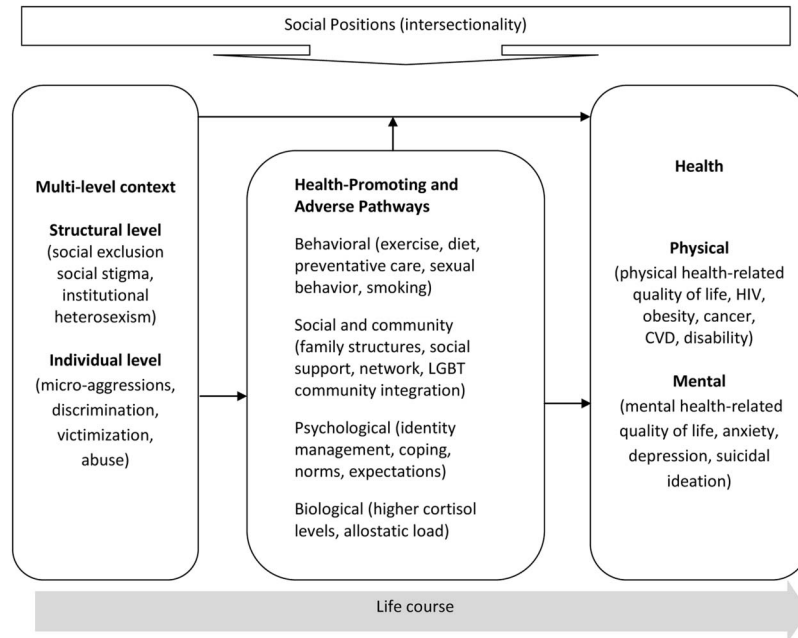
Social Positions (intersectionality)

Multi-level context

Structural level
(social exclusion social stigma, institutional heterosexism)

Individual level
(micro-aggressions, discrimination, victimization, abuse)

Health-Promoting and Adverse Pathways

Behavioral (exercise, diet, preventative care, sexual behavior, smoking)

Social and community (family structures, social support, network, LGBT community integration)

Psychological (identity management, coping, norms, expectations)

Biological (higher cortisol levels, allostatic load)

Health

Physical
(physical health-related quality of life, HIV, obesity, cancer, CVD, disability)

Mental
(mental health-related quality of life, anxiety, depression, suicidal ideation)

Life course